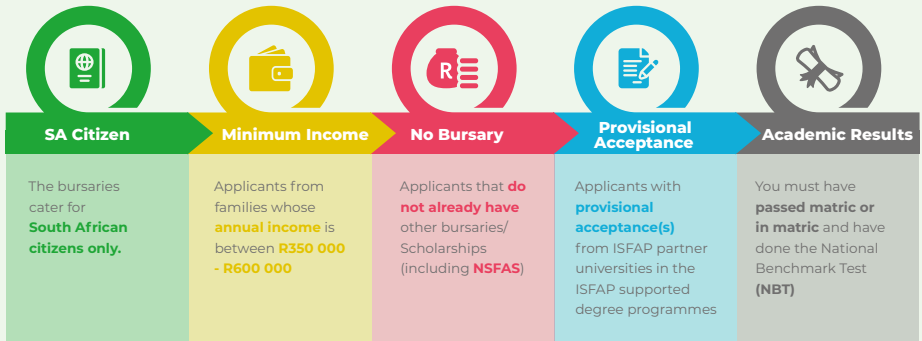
SA Citizen

The bursaries cater for South African citizens only.

Minimum Income

Applicants from families whose annual income is between R350 000 - R600 000

R

No Bursary

Applicants that do not already have other bursaries/ Scholarships (including NSFAS)

Provisional Acceptance

Applicants with provisional acceptance(s) from ISFAP partner universities in the ISFAP supported degree programmes

Academic Results

You must have passed matric or in matric and have done the National Benchmark Test (NBT)